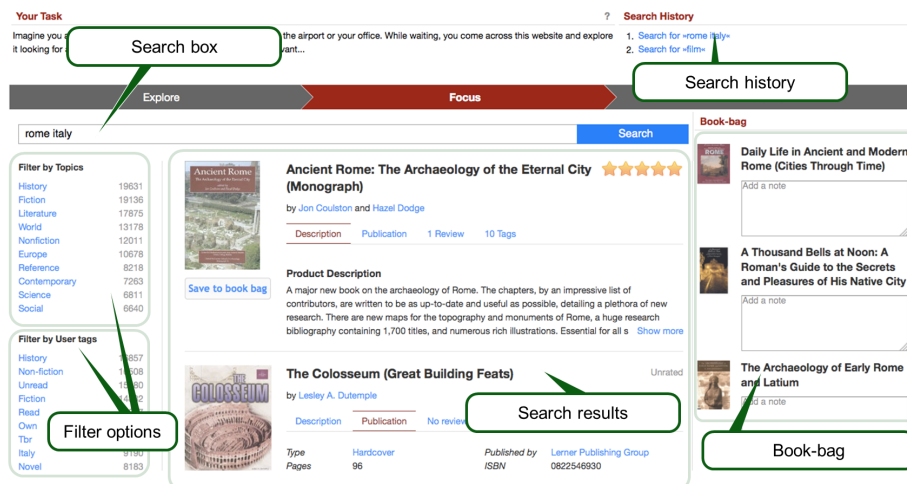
Your Task

Imagine you a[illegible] the airport or your office. While waiting, you come across this website and explore it looking for a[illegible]vant...

Search box

?

Search History

1. Search for »rome italy«
2. Search for »film«

Search history

Explore

Focus

rome italy

Search

Book-bag

Filter by Topics

| | |
|---|---|
| History | 19631 |
| Fiction | 19136 |
| Literature | 17875 |
| World | 13178 |
| Nonfiction | 12011 |
| Europe | 10678 |
| Reference | 8218 |
| Contemporary | 7263 |
| Science | 6811 |
| Social | 6640 |

Filter by User tags

| | |
|---|---|
| History | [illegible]857 |
| Non-fiction | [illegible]608 |
| Unread | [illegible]80 |
| Fiction | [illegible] |
| Read | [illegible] |
| Own | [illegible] |
| Tbr | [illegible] |
| Italy | 9190 |
| Novel | 8183 |

Filter options

Ancient Rome The Archaeology of the Eternal City

Save to book bag

Ancient Rome: The Archaeology of the Eternal City (Monograph)

by Jon Coulston and Hazel Dodge

Description Publication 1 Review 10 Tags

Product Description

A major new book on the archaeology of Rome. The chapters, by an impressive list of contributors, are written to be as up-to-date and useful as possible, detailing a plethora of new research. There are new maps for the topography and monuments of Rome, a huge research bibliography containing 1,700 titles, and numerous rich illustrations. Essential for all s Show more

THE COLOSSEUM

The Colosseum (Great Building Feats)

Unrated

by Lesley A. Dutemple

Description Publication No review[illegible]

Search results

| | | | |
|---|---|---|---|
| Type | Hardcover | Published by | Lerner Publishing Group |
| Pages | 96 | ISBN | 0822546930 |

Daily Life in Ancient and Modern Rome (Cities Through Time)

Add a note

A Thousand Bells at Noon: A Roman's Guide to the Secrets and Pleasures of His Native City

Add a note

The Archaeology of Early Rome and Latium

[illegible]d a note

Book-bag